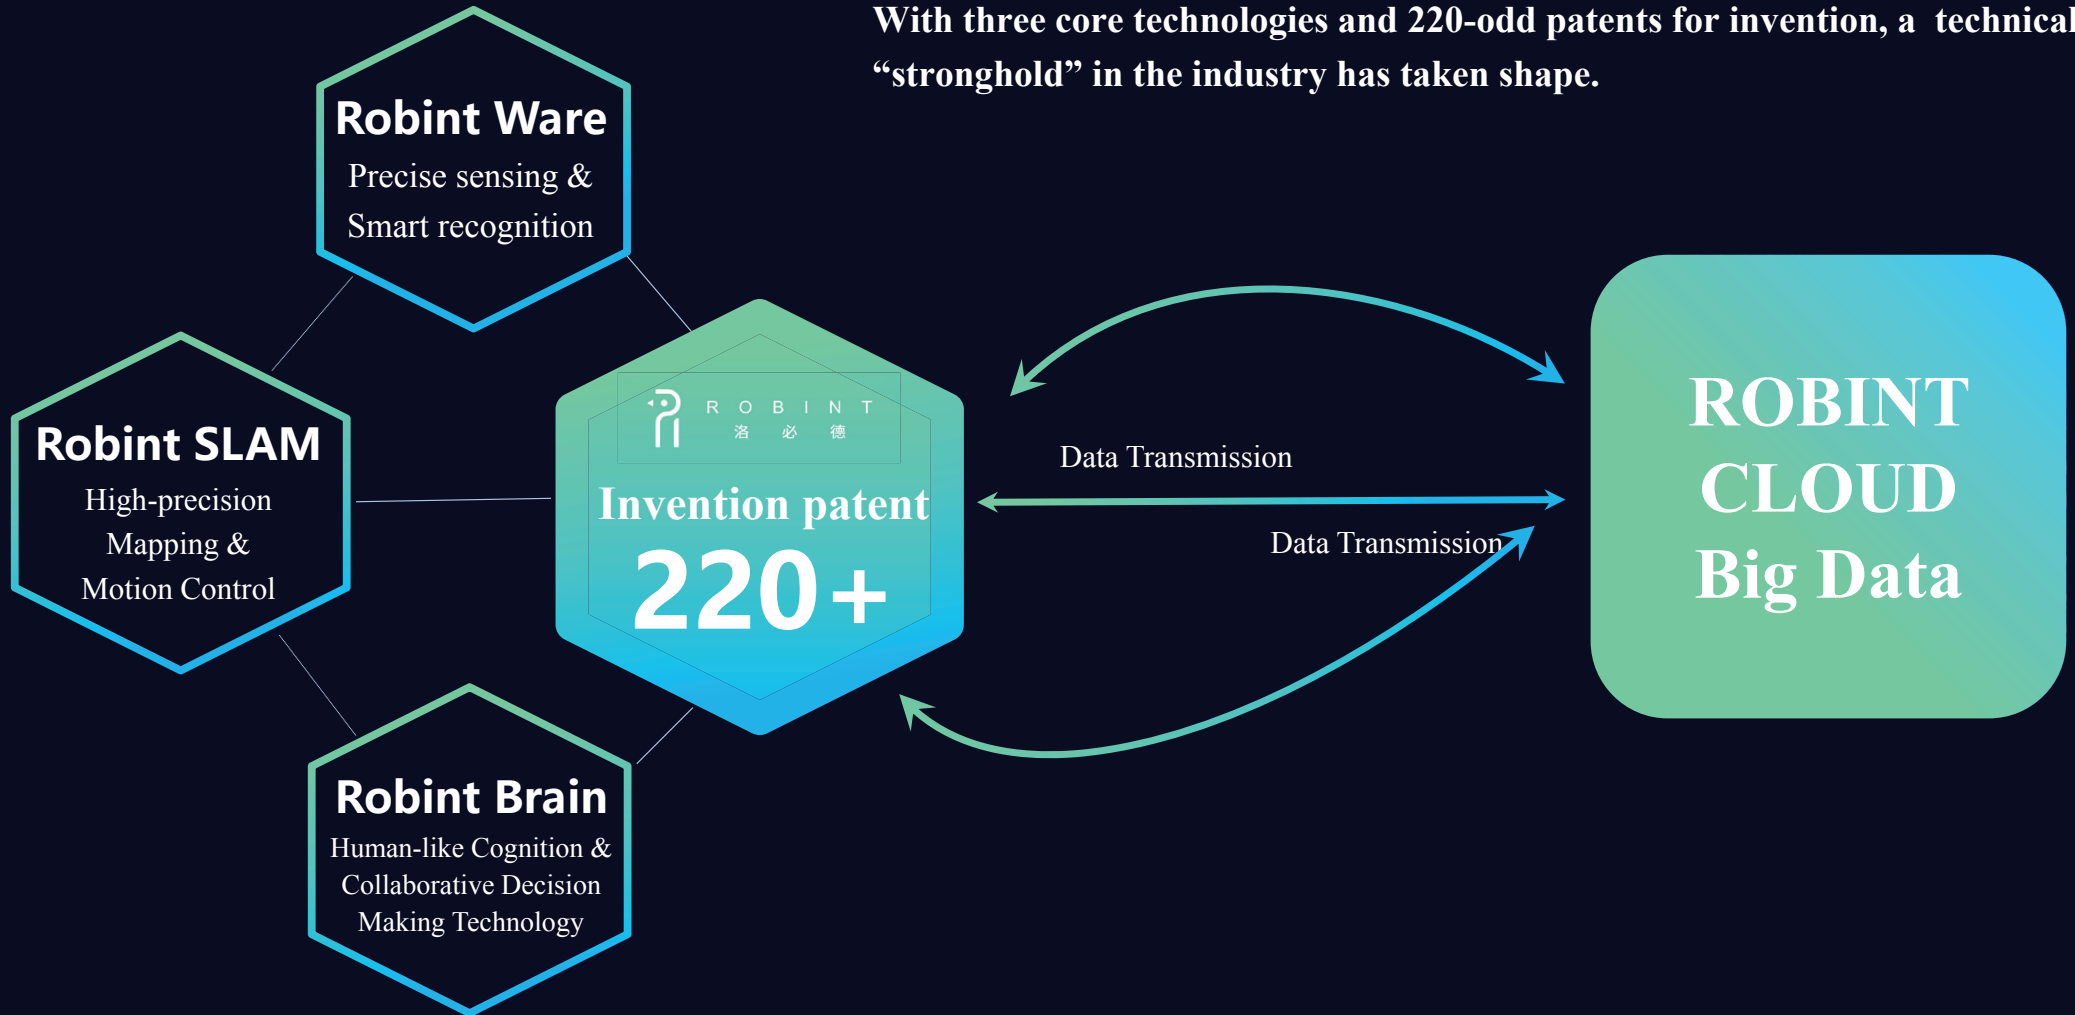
With three core technologies and 220-odd patents for invention, a technical "stronghold" in the industry has taken shape.

Robint Ware
Precise sensing & Smart recognition

Robint SLAM
High-precision Mapping & Motion Control

Robint Brain
Human-like Cognition & Collaborative Decision Making Technology

ROBINT
洛 必 德

Invention patent
220+

Data Transmission

Data Transmission

ROBINT CLOUD Big Data